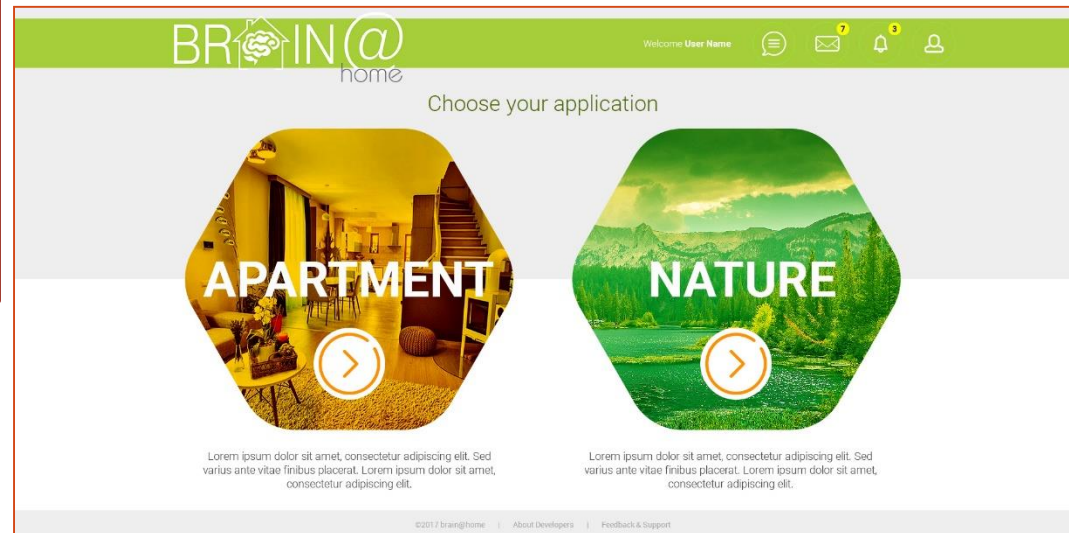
BRAIN@
home

Welcome User Name

7

3

Choose your application

APARTMENT

NATURE

Lorem ipsum dolor sit amet, consectetur adipiscing elit. Sed varius ante vitae finibus placerat. Lorem ipsum dolor sit amet, consectetur adipiscing elit.

Lorem ipsum dolor sit amet, consectetur adipiscing elit. Sed varius ante vitae finibus placerat. Lorem ipsum dolor sit amet, consectetur adipiscing elit.

©2017 brain@home | About Developers | Feedback & Support